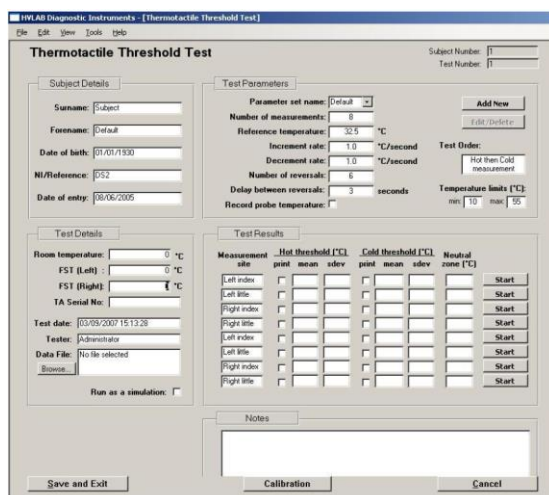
HVLAB Diagnostic Instruments - [Thermotactile Threshold Test]

File Edit View Tools Help

Thermotactile Threshold Test

Subject Number: 1
Test Number: 1

Subject Details

Surname: Subject
Forename: Default
Date of birth: 01/01/1930
NI/Reference: DS2
Date of entry: 08/06/2005

Test Parameters

Parameter set name: Default
Number of measurements: 8
Reference temperature: 32.5 °C
Increment rate: 1.0 °C/second
Decrement rate: 1.0 °C/second
Number of reversals: 6
Delay between reversals: 3 seconds
Record probe temperature:

Add New
Edit/Delete

Test Order:
Hot then Cold measurement

Temperature limits (°C):
min: 10 max: 55

Test Details

Room temperature: 0 °C
FST (Left) : 0 °C
FST (Right): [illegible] °C
TA Serial No:
Test date: 03/09/2007 15:13:28
Tester: Administrator
Data File: No file selected
Browse...

Run as a simulation:

Test Results

| Measurement site | Hot threshold (°C) print | mean | sdev | Cold threshold (°C) print | mean | sdev | Neutral zone (°C) | |
|---|---|---|---|---|---|---|---|---|
| Left index | | | | | | | | Start |
| Left little | | | | | | | | Start |
| Right index | | | | | | | | Start |
| Right little | | | | | | | | Start |
| Left index | | | | | | | | Start |
| Left little | | | | | | | | Start |
| Right index | | | | | | | | Start |
| Right little | | | | | | | | Start |

Notes

Save and Exit
Calibration
Cancel